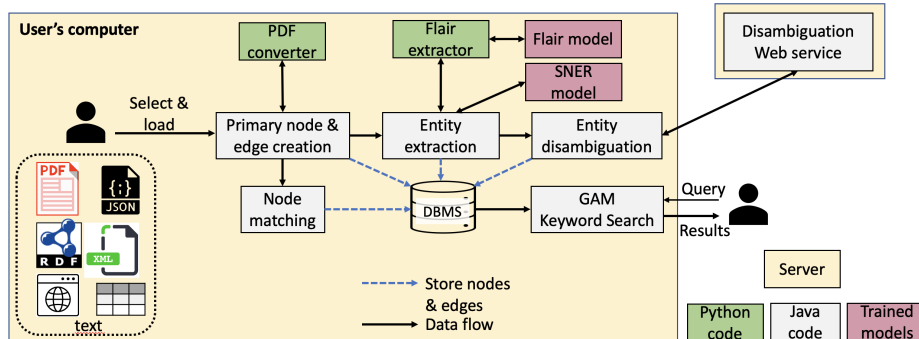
User's computer

PDF converter

Flair extractor

Flair model

SNER model

Disambiguation Web service

Select & load

Primary node & edge creation

Entity extraction

Entity disambiguation

PDF

{;}
JSON

R D F

XML

text

Node matching

DBMS

GAM Keyword Search

Query

Results

Server

Store nodes & edges

Data flow

Python code

Java code

Trained models